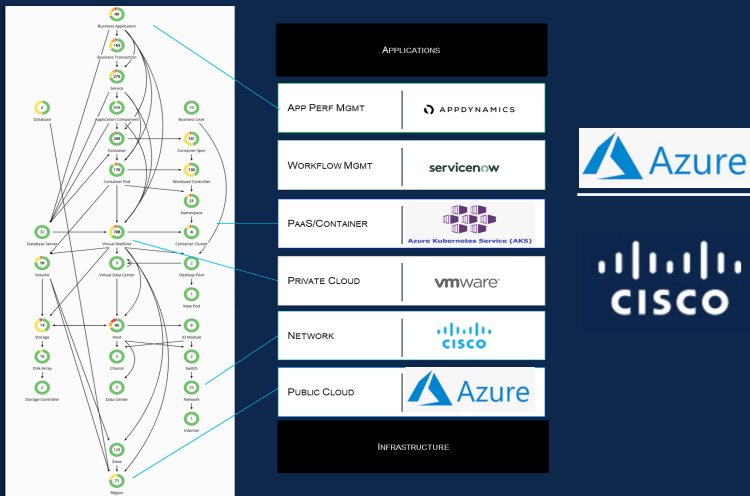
49
Business Application
163
Business Transaction
275
Service
2
Database
616
Application Component
15
Business User
284
Container
181
Container Spec
126
Container Pod
130
Workload Controller
21
Namespace
13
Database Server
798
Virtual Machine
6
Container Cluster
16
Volume
5
Virtual Data Center
2
Desktop Pool
1
View Pod
14
Storage
45
Host
8
IO Module
16
Disk Array
2
Chassis
2
Switch
2
Storage Controller
7
Data Center
23
Network
1
Internet
120
Zone
71
Region

Applications

App Perf Mgmt
APPDYNAMICS

Workflow Mgmt
servicenow

PaaS/Container
Azure Kubernetes Service (AKS)

Private Cloud
vmware

Network
CISCO

Public Cloud
Azure

Infrastructure

Azure

CISCO